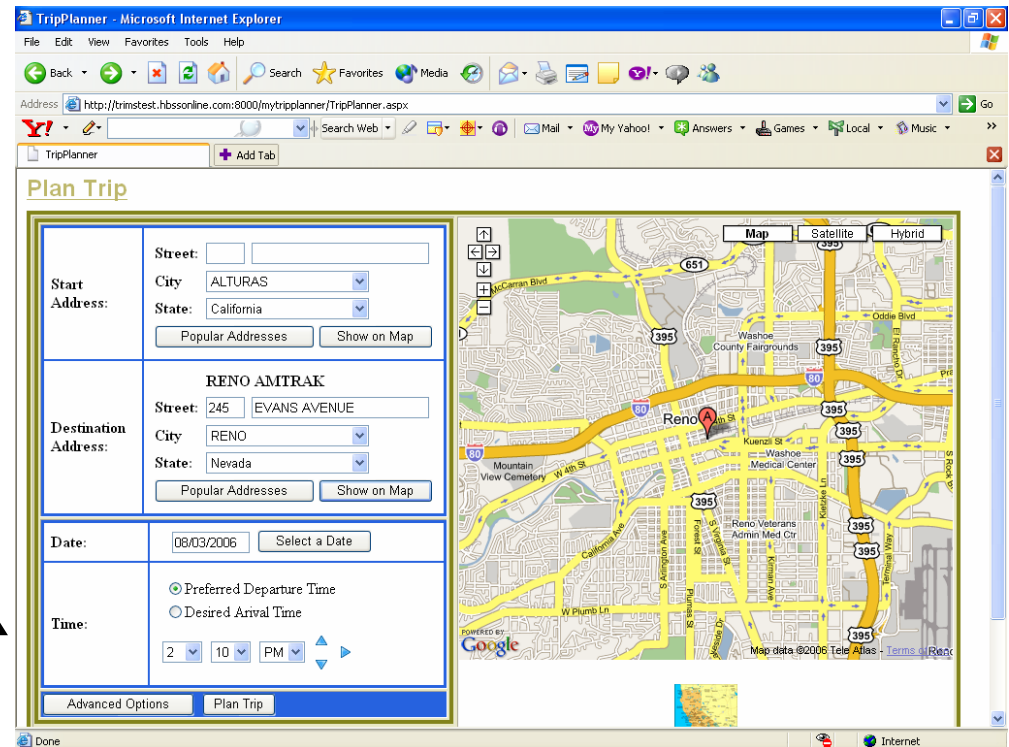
TripPlanner - Microsoft Internet Explorer

File Edit View Favorites Tools Help

Back Search Favorites Media

Address http://trimstest.hbssonline.com:8000/mytripplanner/TripPlanner.aspx Go

Y! Search Web Mail My Yahoo! Answers Games Local Music

TripPlanner Add Tab

Plan Trip

| | |
|---|---|
| Start Address: | Street: City ALTURAS State: California Popular Addresses Show on Map |
| Destination Address: | RENO AMTRAK Street: 245 EVANS AVENUE City RENO State: Nevada Popular Addresses Show on Map |
| Date: | 08/03/2006 Select a Date |
| Time: | Preferred Departure Time Desired Arival Time 2 10 PM |

Advanced Options Plan Trip

Map Satellite Hybrid

651 McCarran Blvd Oddie Blvd 395 Washoe County Fairgrounds 395 80 El Rancho Dr 80 Reno A 395 395 80 Kuenzli St Washoe Medical Center 395 Mountain View Cemetery W 4th St Nevada 395 California Ave Reno Veterans Admin Med Ctr 395 395 Arlington Ave Forest St Virginia St Plumas St Kirman Ave Kietzke Ln Terminal Way W Plumb Ln 395

POWERED BY Google Map data ©2006 Tele Atlas - Terms of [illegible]

Done Internet